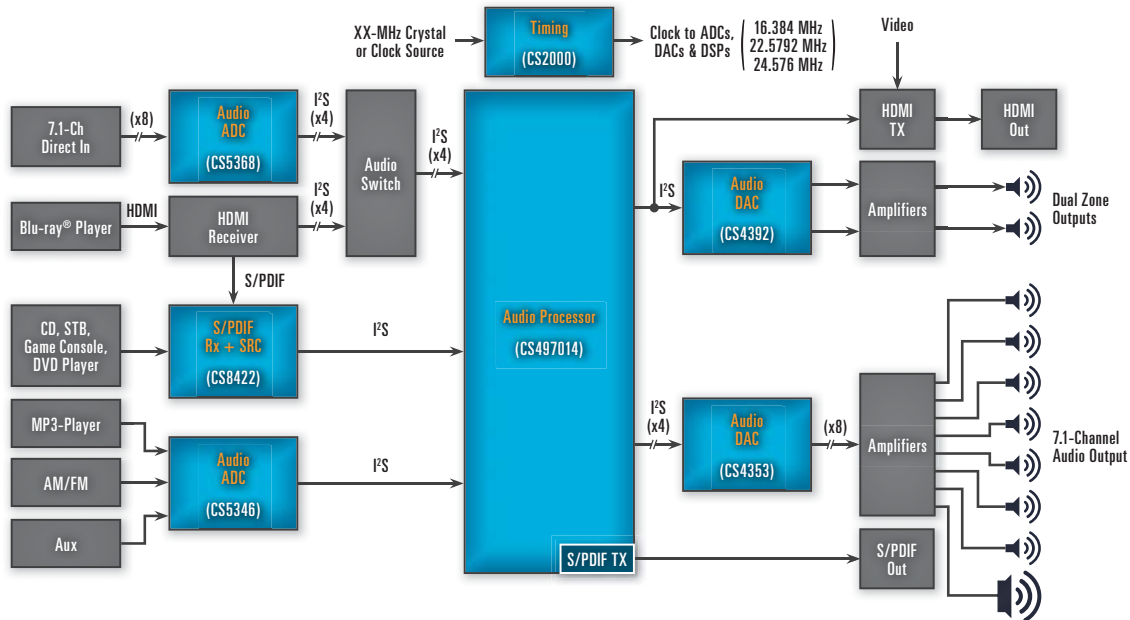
XX-MHz Crystal or Clock Source

Timing
(CS2000)

Clock to ADCs, DACs & DSPs

16.384 MHz
22.5792 MHz
24.576 MHz

Video

7.1-Ch Direct In

(x8)

Audio ADC
(CS5368)

$I^2S$ (x4)

Audio Switch

$I^2S$ (x4)

$I^2S$ (x4)

Blu-ray® Player

HDMI

HDMI Receiver

S/PDIF

CD, STB, Game Console, DVD Player

S/PDIF Rx + SRC
(CS8422)

$I^2S$

Audio Processor
(CS497014)

MP3-Player

AM/FM

Aux

Audio ADC
(CS5346)

$I^2S$

S/PDIF TX

HDMI TX

HDMI Out

$I^2S$

Audio DAC
(CS4392)

Amplifiers

Dual Zone Outputs

$I^2S$ (x4)

Audio DAC
(CS4353)

(x8)

Amplifiers

7.1-Channel Audio Output

S/PDIF Out